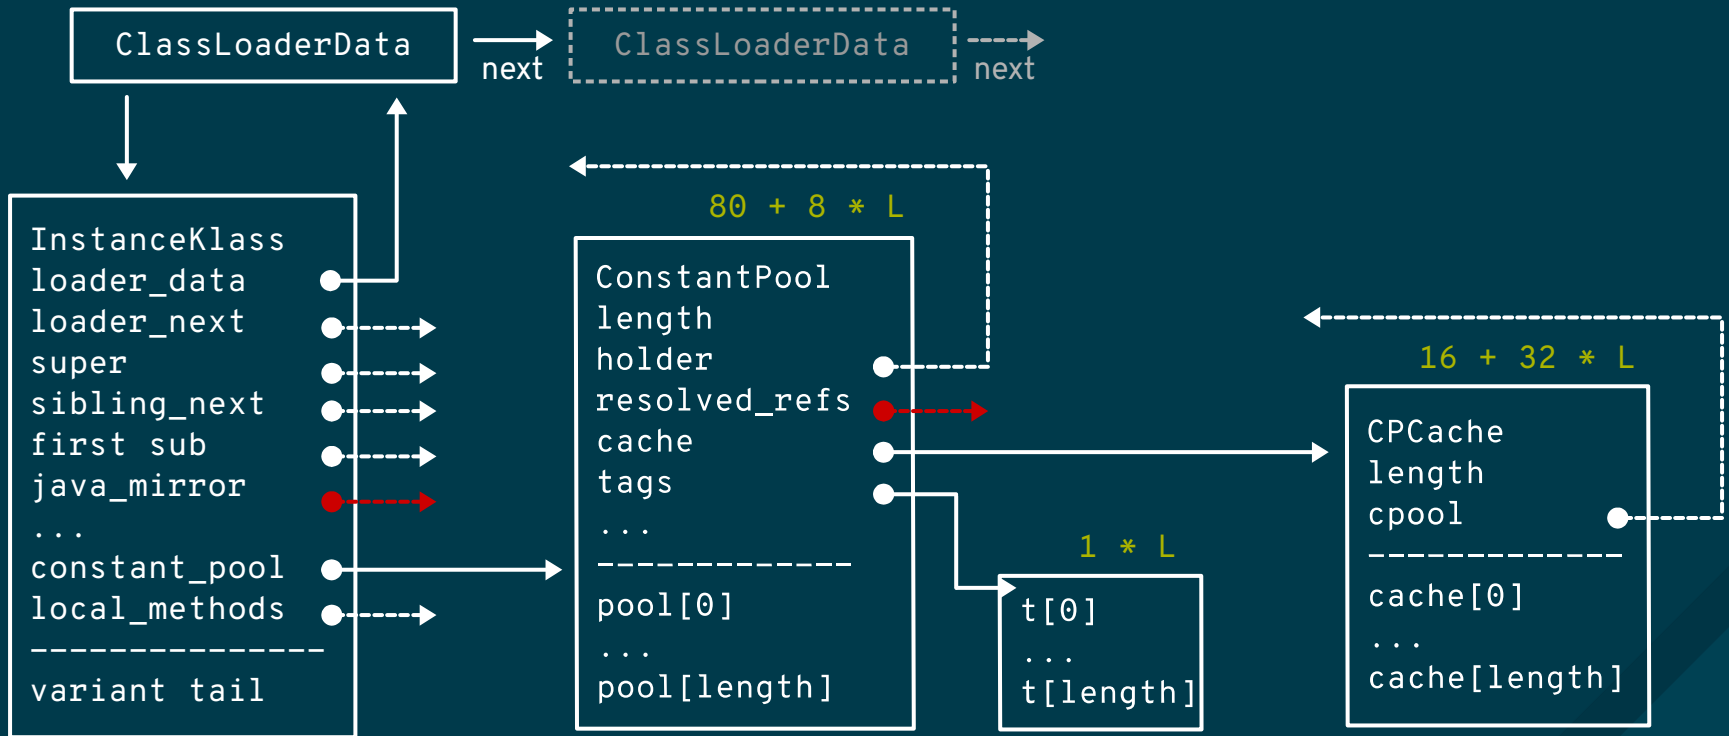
ClassLoaderData

next

ClassLoaderData

next

InstanceKlass
loader_data
loader_next
super
sibling_next
first sub
java_mirror
...
constant_pool
local_methods
---------------
variant tail

80 + 8 * L

ConstantPool
length
holder
resolved_refs
cache
tags
...
------------
pool[0]
...
pool[length]

1 * L

t[0]
...
t[length]

16 + 32 * L

CPCache
length
cpool
------------
cache[0]
...
cache[length]